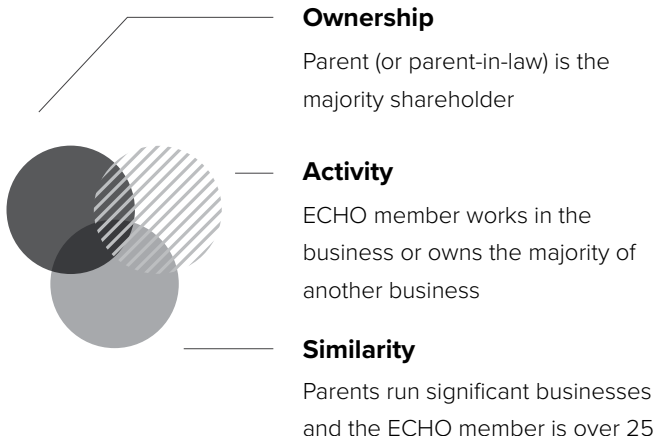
**Ownership**

Parent (or parent-in-law) is the majority shareholder

**Activity**

ECHO member works in the business or owns the majority of another business

**Similarity**

Parents run significant businesses and the ECHO member is over 25